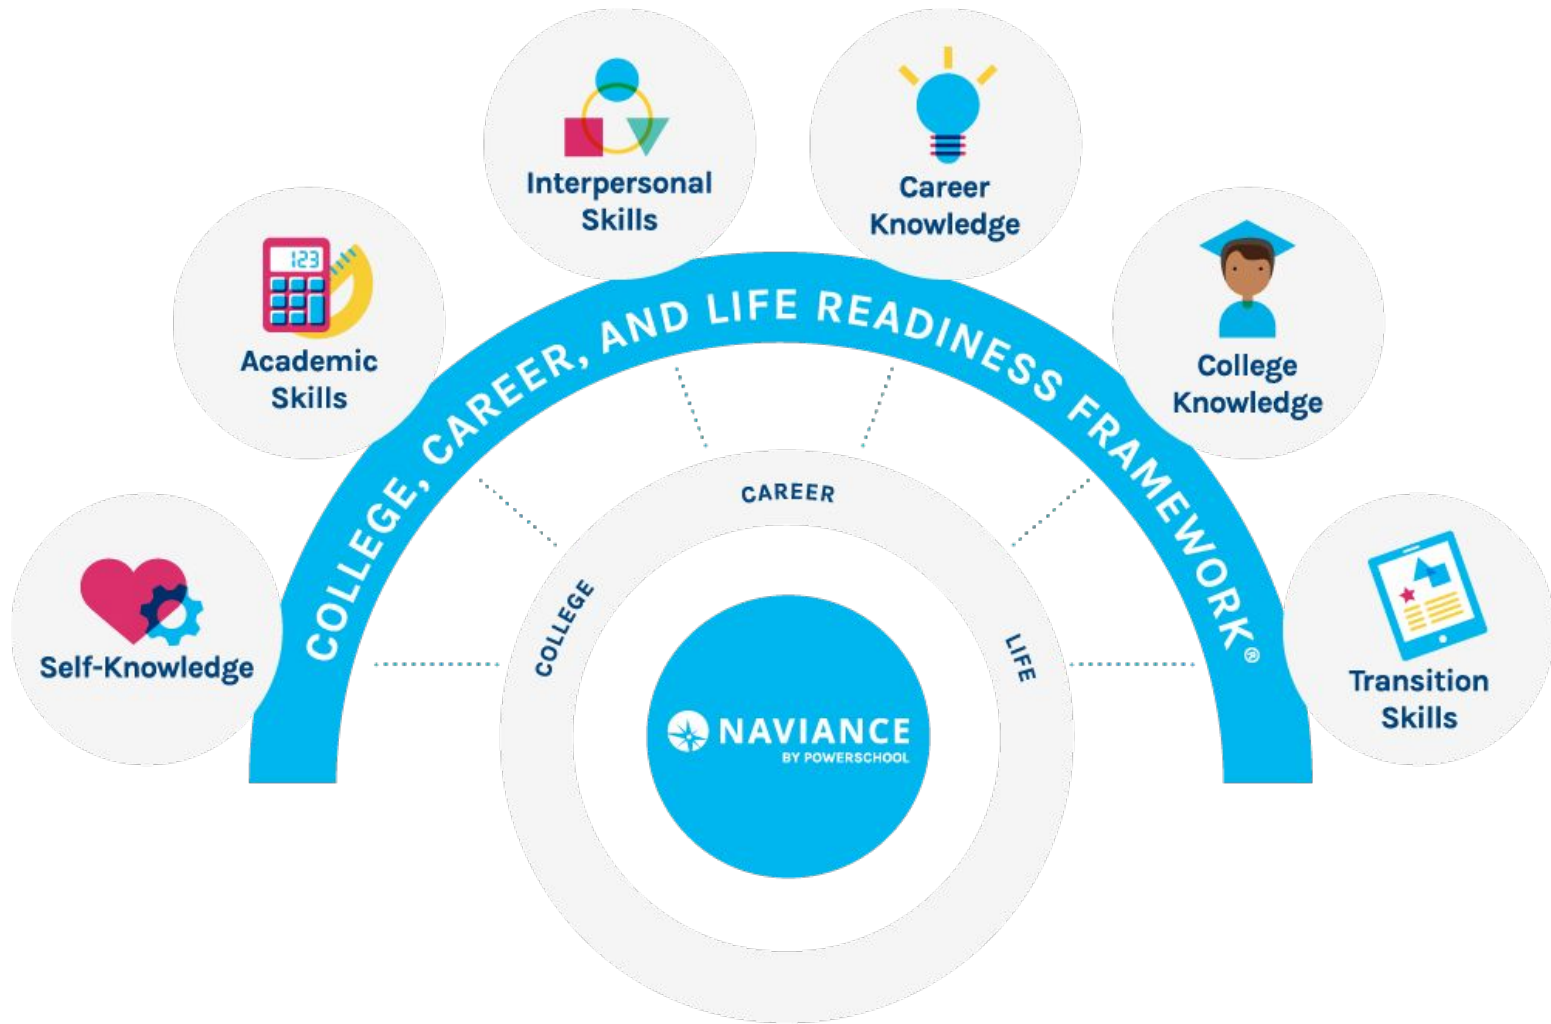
Interpersonal Skills

Career Knowledge

Academic Skills

123

College Knowledge

COLLEGE, CAREER, AND LIFE READINESS FRAMEWORK®

Self-Knowledge

CAREER

COLLEGE

LIFE

Transition Skills

NAVIANCE
BY POWERSCHOOL